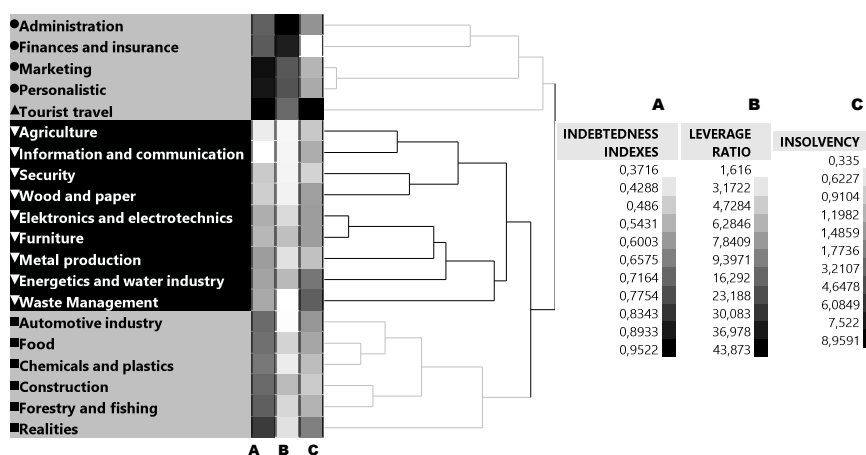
●Administration
●Finances and insurance
●Marketing
●Personalistic
▲Tourist travel
▼Agriculture
▼Information and communication
▼Security
▼Wood and paper
▼Elektronics and electrotechnics
▼Furniture
▼Metal production
▼Energetics and water industry
▼Waste Management
■Automotive industry
■Food
■Chemicals and plastics
■Construction
■Forestry and fishing
■Realities

A B C

A
INDEBTEDNESS INDEXES
0,3716
0,4288
0,486
0,5431
0,6003
0,6575
0,7164
0,7754
0,8343
0,8933
0,9522

B
LEVERAGE RATIO
1,616
3,1722
4,7284
6,2846
7,8409
9,3971
16,292
23,188
30,083
36,978
43,873

C
INSOLVENCY
0,335
0,6227
0,9104
1,1982
1,4859
1,7736
3,2107
4,6478
6,0849
7,522
8,9591